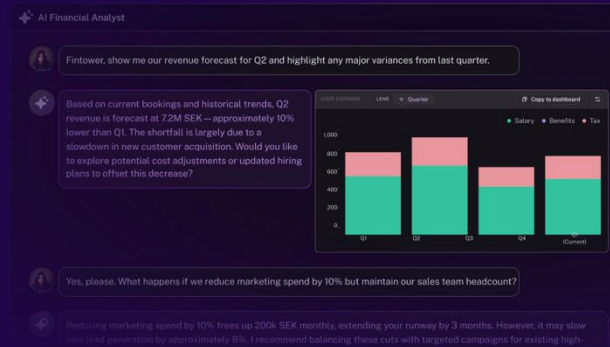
AI Financial Analyst

Fintower, show me our revenue forecast for Q2 and highlight any major variances from last quarter.

Based on current bookings and historical trends, Q2 revenue is forecast at 7.2M SEK — approximately 10% lower than Q1. The shortfall is largely due to a slowdown in new customer acquisition. Would you like to explore potential cost adjustments or updated hiring plans to offset this decrease?

STAFF EXPENSES LENS Quarter

Copy to dashboard

Salary Benefits Tax

1,000
800
600
400
200
0

Q1 Q2 Q3 Q4 Q1 (Current)

Yes, please. What happens if we reduce marketing spend by 10% but maintain our sales team headcount?

Reducing marketing spend by 10% frees up 200k SEK monthly, extending your runway by 3 months. However, it may slow new lead generation by approximately 8%. I recommend balancing these cuts with targeted campaigns for existing high-